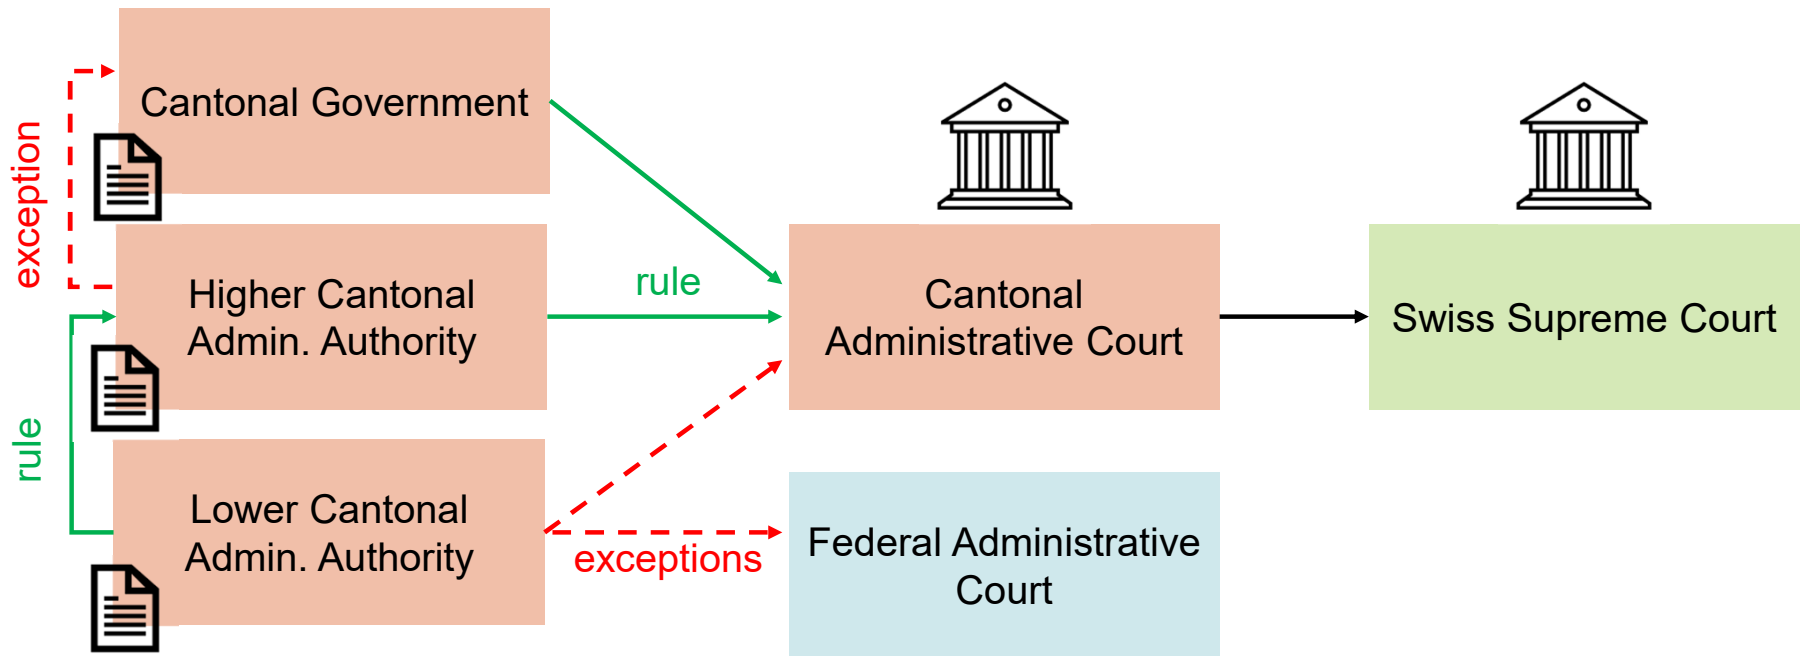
exception

Cantonal Government

Higher Cantonal Admin. Authority

rule

Lower Cantonal Admin. Authority

rule

exceptions

Cantonal Administrative Court

Federal Administrative Court

Swiss Supreme Court